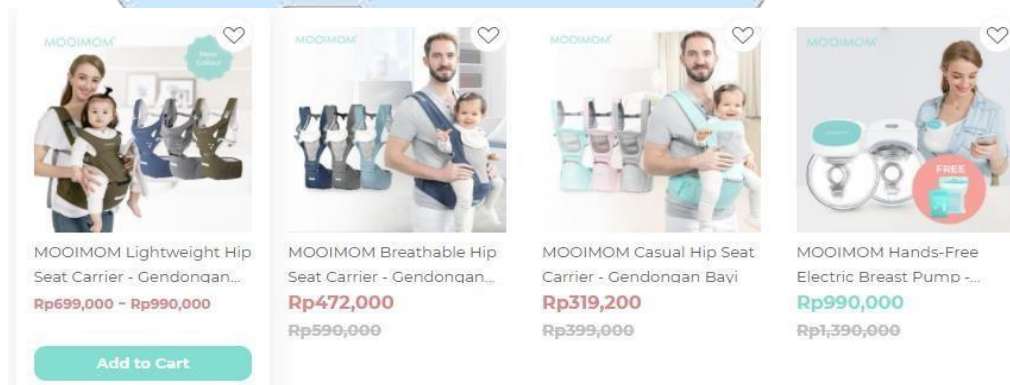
MOOIMOM
New Colour

MOOIMOM Lightweight Hip Seat Carrier - Gendongan...
Rp699,000 ~ Rp990,000

Add to Cart

MOOIMOM

MOOIMOM Breathable Hip Seat Carrier - Gendongan...
Rp472,000
Rp590,000

MOOIMOM

MOOIMOM Casual Hip Seat Carrier - Gendongan Bayi
Rp319,200
Rp399,000

MOOIMOM
FREE

MOOIMOM Hands-Free Electric Breast Pump -...
Rp990,000
Rp1,390,000